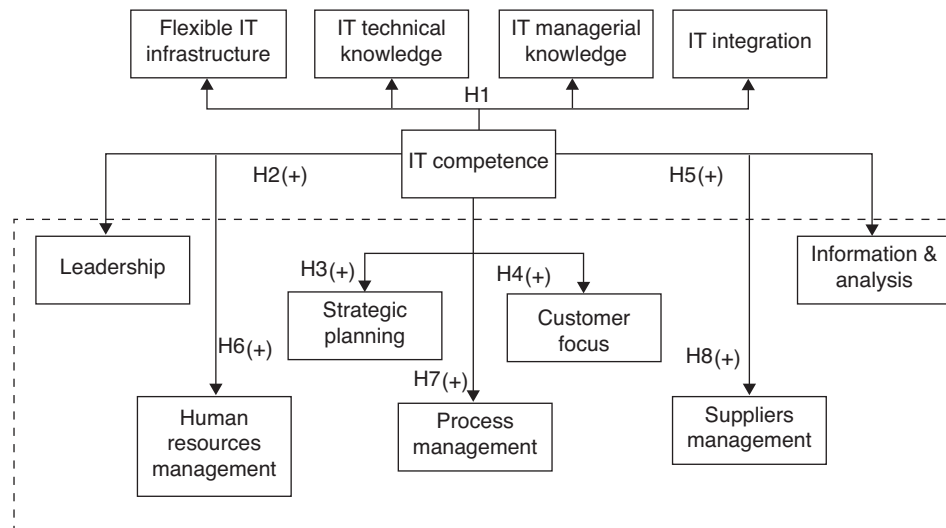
Flexible IT infrastructure

IT technical knowledge

IT managerial knowledge

IT integration

H1

IT competence

H2(+)

H5(+)

Leadership

H3(+)

H4(+)

Information & analysis

Strategic planning

Customer focus

H6(+)

H8(+)

H7(+)

Human resources management

Process management

Suppliers management